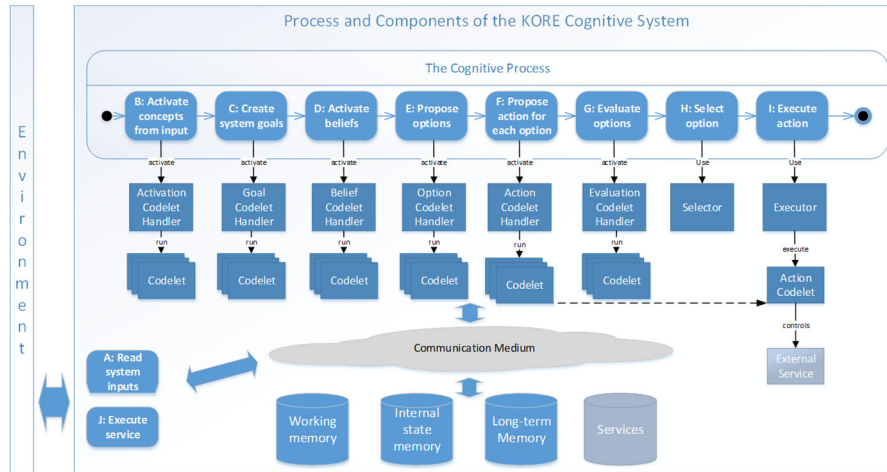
Process and Components of the KORE Cognitive System

Environment

The Cognitive Process

B: Activate concepts from input

C: Create system goals

D: Activate beliefs

E: Propose options

F: Propose action for each option

G: Evaluate options

H: Select option

I: Execute action

activate

activate

activate

activate

activate

activate

Use

Use

Activation Codelet Handler

Goal Codelet Handler

Belief Codelet Handler

Option Codelet Handler

Action Codelet Handler

Evaluation Codelet Handler

Selector

Executor

run

run

run

run

run

run

execute

Codelet

Codelet

Codelet

Codelet

Codelet

Codelet

Action Codelet

controls

A: Read system inputs

Communication Medium

External Service

J: Execute service

Working memory

Internal state memory

Long-term Memory

Services